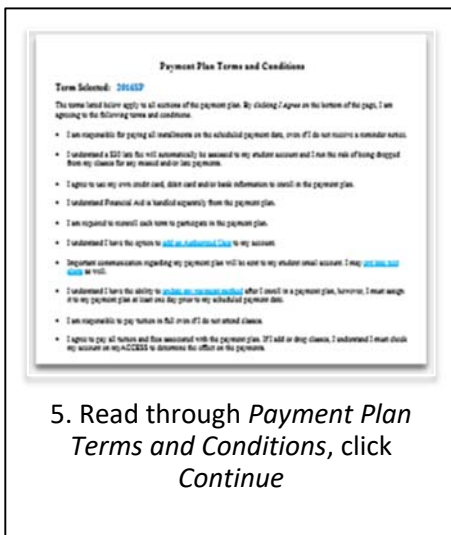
Payment Plan Terms and Conditions

Term Selected: 2016SP

The terms listed below apply to all sections of the payment plan. By clicking I agree on the bottom of the page, I am agreeing to the following terms and conditions.

- I am responsible for paying all installments on the scheduled payment date, even if I do not receive a reminder notice.
- I understand a $30 late fee will automatically be assessed to my student account and I run the risk of being dropped from my classes for any missed and/or late payments.
- I agree to use my own credit card, debit card and/or bank information to enroll in the payment plan.
- I understand Financial Aid is handled separately from the payment plan.
- I am required to reenroll each term to participate in the payment plan.
- I understand I have the option to add an Authorized User to my account.
- Important communication regarding my payment plan will be sent to my student email account. I may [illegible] as well.
- I understand I have the ability to update my payment method after I enroll in a payment plan, however, I must assign it to my payment plan at least one day prior to my scheduled payment date.
- I am responsible to pay tuition in full even if I do not attend classes.
- I agree to pay all tuition and fees associated with the payment plan. If I add or drop classes, I understand I must check my account on myACCESS to determine the effect on the payments.

5. Read through Payment Plan Terms and Conditions, click Continue